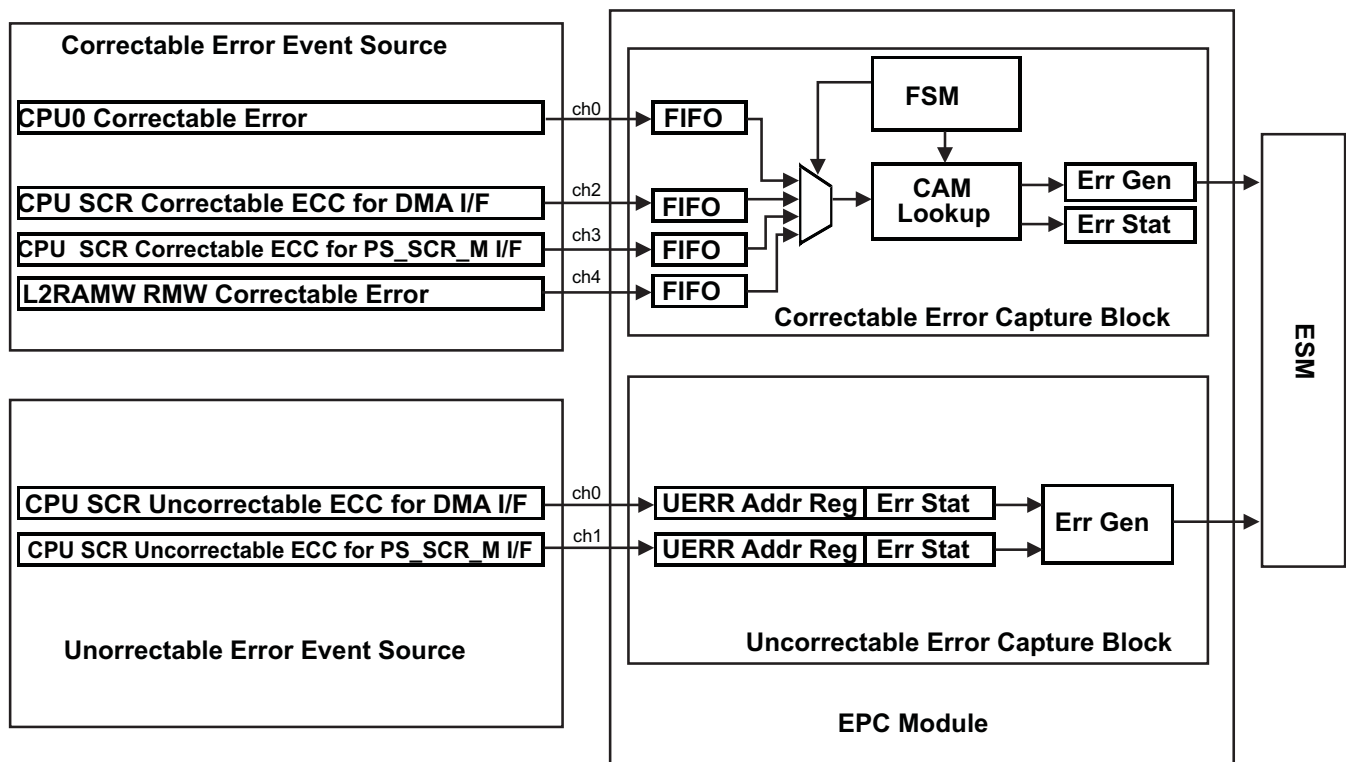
Correctable Error Event Source

CPU0 Correctable Error

ch0

CPU SCR Correctable ECC for DMA I/F

ch2

CPU SCR Correctable ECC for PS_SCR_M I/F

ch3

L2RAMW RMW Correctable Error

ch4

FIFO

FIFO

FIFO

FIFO

FSM

CAM Lookup

Err Gen

Err Stat

Correctable Error Capture Block

ESM

CPU SCR Uncorrectable ECC for DMA I/F

ch0

CPU SCR Uncorrectable ECC for PS_SCR_M I/F

ch1

UERR Addr Reg

Err Stat

UERR Addr Reg

Err Stat

Err Gen

Unorrectable Error Event Source

Uncorrectable Error Capture Block

EPC Module